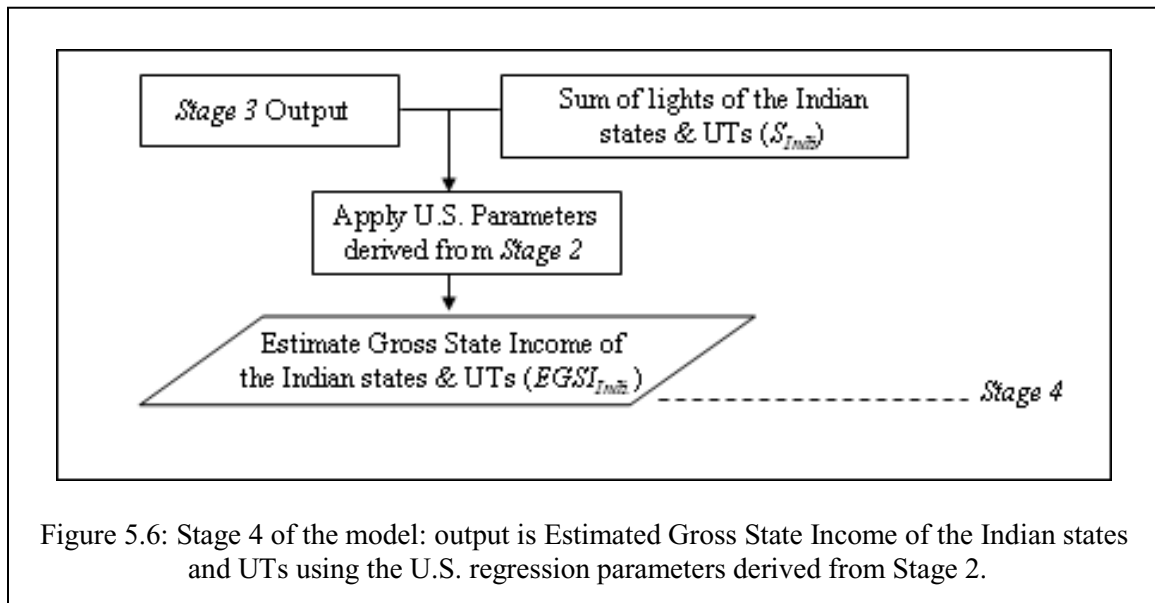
*Stage 3* Output

Sum of lights of the Indian states & UTs ($S_{India}$)

Apply U.S. Parameters derived from *Stage 2*

Estimate Gross State Income of the Indian states & UTs ($EGSI_{India}$)

*Stage 4*

Figure 5.6: Stage 4 of the model: output is Estimated Gross State Income of the Indian states and UTs using the U.S. regression parameters derived from Stage 2.